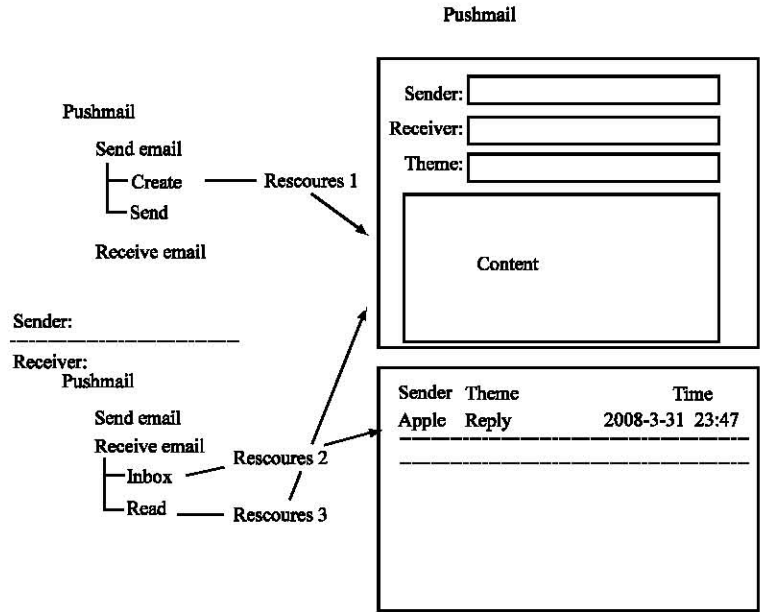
Pushmail

Pushmail
Send email
Create
Send
Rescoures 1
Receive email

Sender:
Receiver:
Pushmail
Send email
Receive email
Inbox
Read
Rescoures 2
Rescoures 3

Sender:
Receiver:
Theme:
Content

| Sender | Theme | Time |
|---|---|---|
| Apple | Reply | 2008-3-31 23:47 |